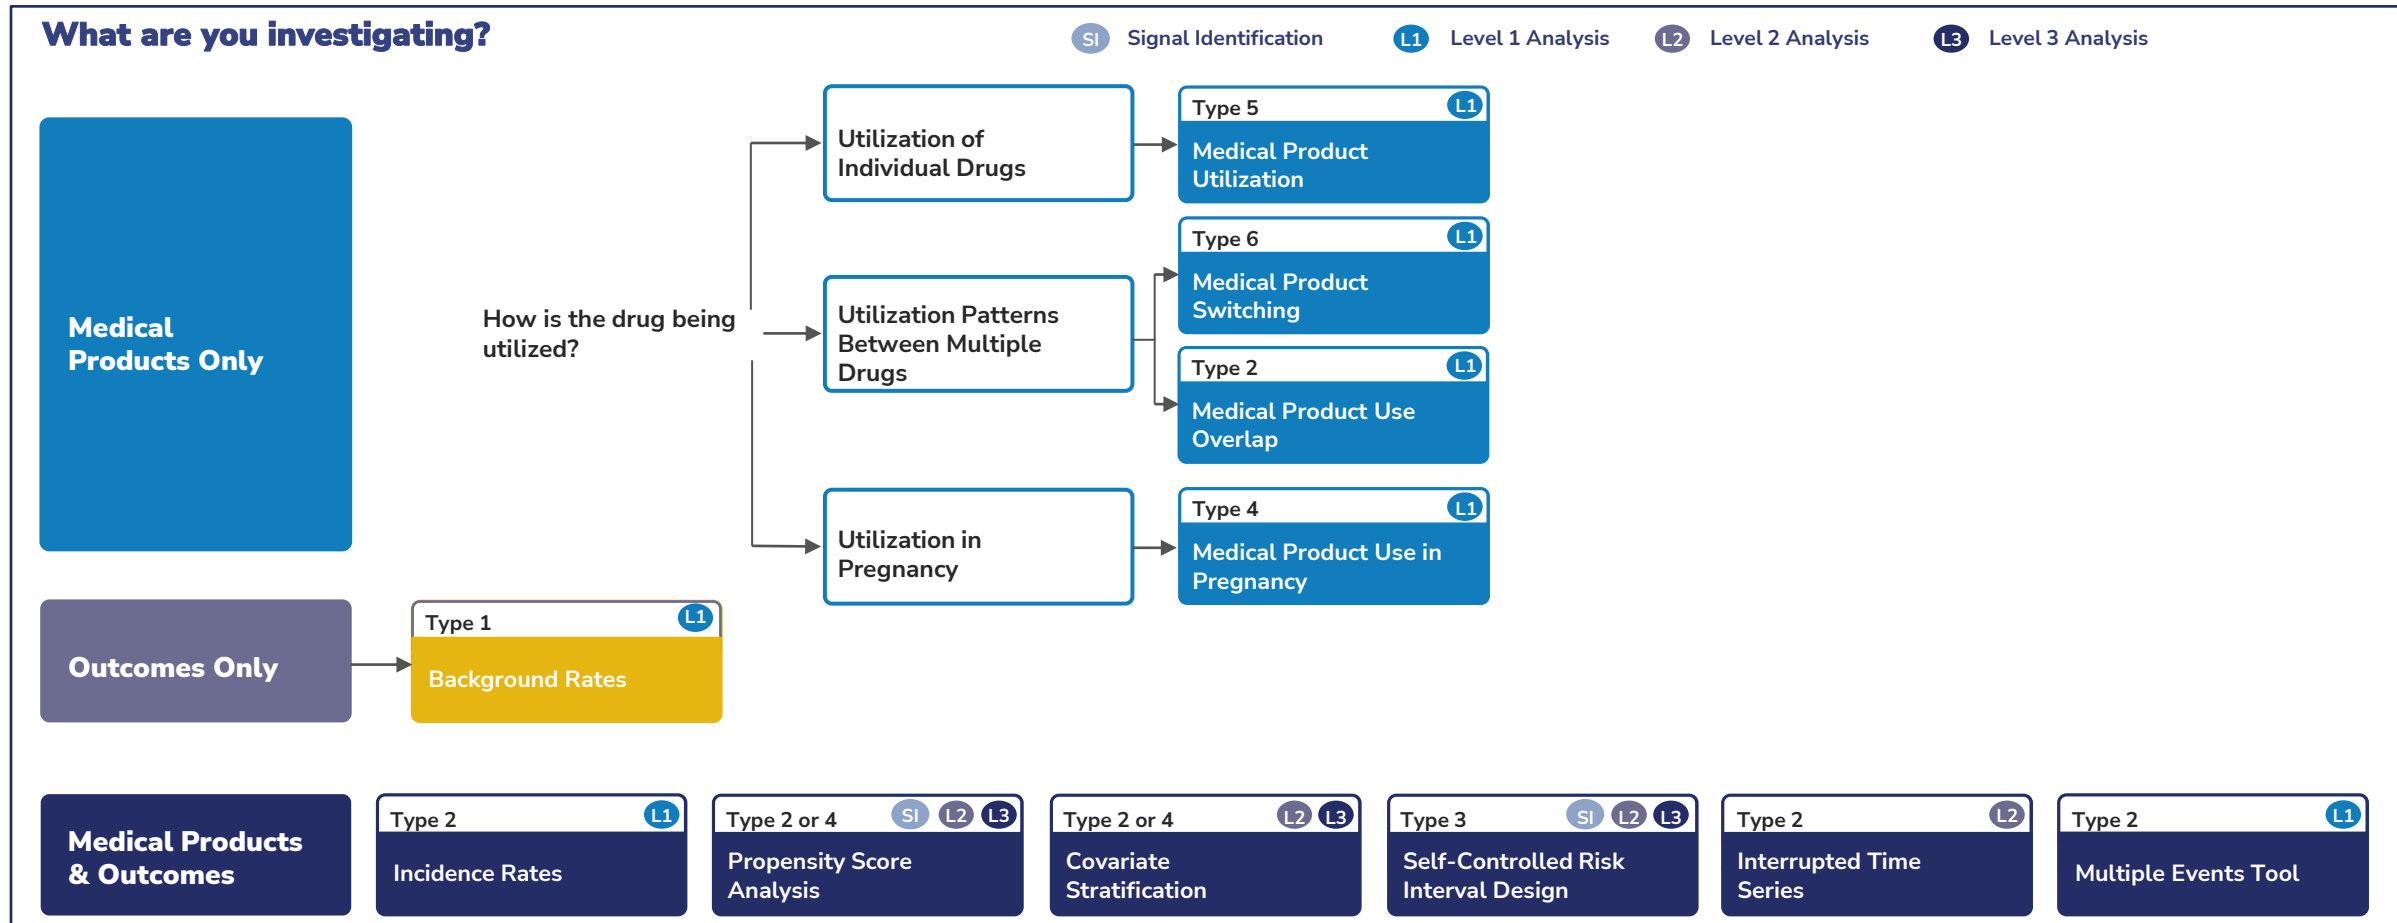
What are you investigating?

SI Signal Identification
L1 Level 1 Analysis
L2 Level 2 Analysis
L3 Level 3 Analysis

Medical Products Only

How is the drug being utilized?

Utilization of Individual Drugs

Utilization Patterns Between Multiple Drugs

Utilization in Pregnancy

Type 5 L1
Medical Product Utilization

Type 6 L1
Medical Product Switching

Type 2 L1
Medical Product Use Overlap

Type 4 L1
Medical Product Use in Pregnancy

Outcomes Only

Type 1 L1
Background Rates

Medical Products & Outcomes

Type 2 L1
Incidence Rates

Type 2 or 4 SI L2 L3
Propensity Score Analysis

Type 2 or 4 L2 L3
Covariate Stratification

Type 3 SI L2 L3
Self-Controlled Risk Interval Design

Type 2 L2
Interrupted Time Series

Type 2 L1
Multiple Events Tool